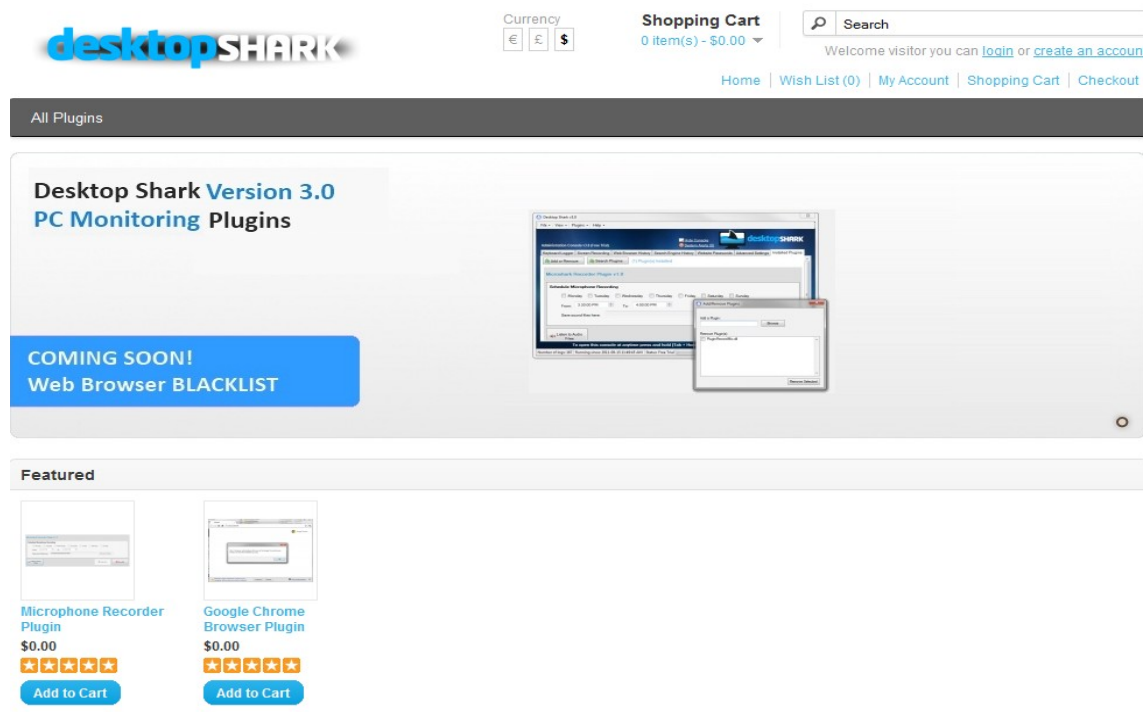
desktopSHARK

Currency
€ £ $

Shopping Cart
0 item(s) - $0.00

Search

Welcome visitor you can login or create an accoun

Home | Wish List (0) | My Account | Shopping Cart | Checkout

All Plugins

Desktop Shark Version 3.0
PC Monitoring Plugins

COMING SOON!
Web Browser BLACKLIST

desktopSHARK

Microshark Recorder Plugin v1.0

Schedule Microphone Recording

Add/Remove Plugins

Featured

Microphone Recorder Plugin
$0.00
Add to Cart

Google Chrome Browser Plugin
$0.00
Add to Cart